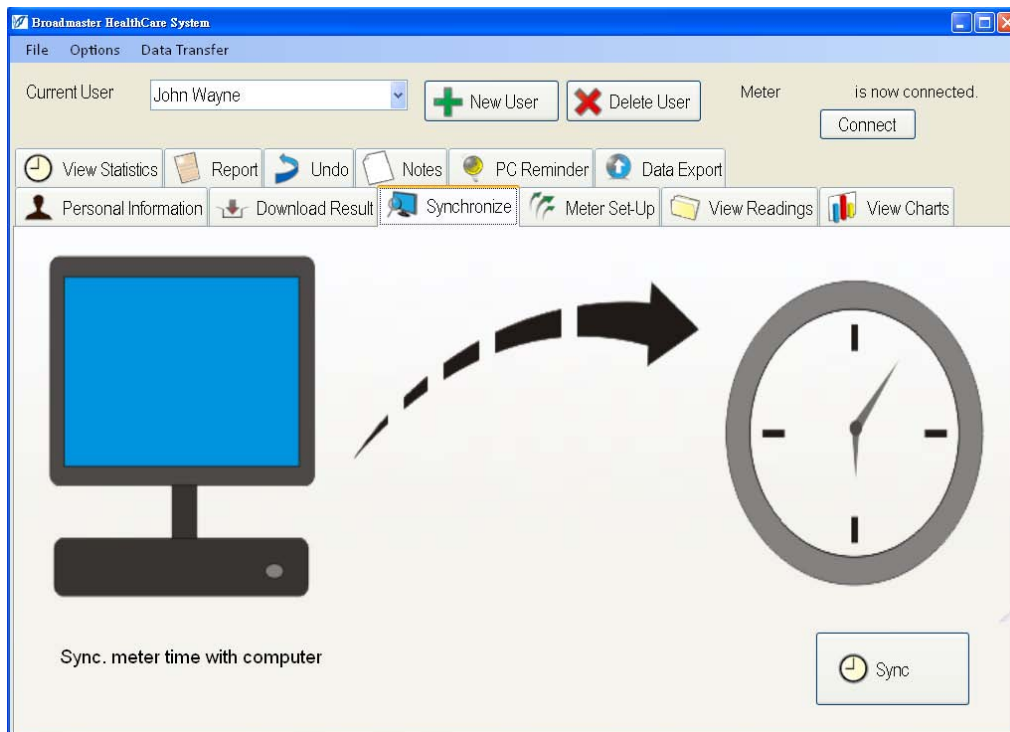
Broadmaster HealthCare System

File Options Data Transfer

Current User John Wayne

New User

Delete User

Meter is now connected.

Connect

View Statistics Report Undo Notes PC Reminder Data Export

Personal Information Download Result Synchronize Meter Set-Up View Readings View Charts

Sync. meter time with computer

Sync